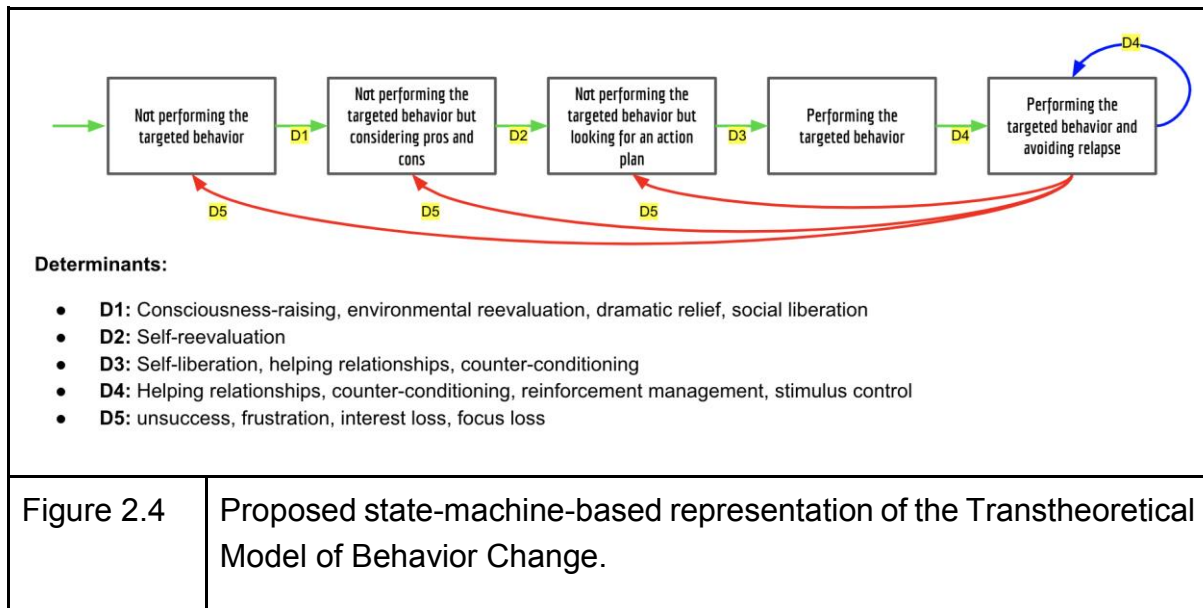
Not performing the targeted behavior

D1

Not performing the targeted behavior but considering pros and cons

D2

Not performing the targeted behavior but looking for an action plan

D3

Performing the targeted behavior

D4

Performing the targeted behavior and avoiding relapse

D4

D5

D5

D5

Determinants:

- D1: Consciousness-raising, environmental reevaluation, dramatic relief, social liberation
- D2: Self-reevaluation
- D3: Self-liberation, helping relationships, counter-conditioning
- D4: Helping relationships, counter-conditioning, reinforcement management, stimulus control
- D5: unsuccess, frustration, interest loss, focus loss

| Figure 2.4 | Proposed state-machine-based representation of the Transtheoretical Model of Behavior Change. |
|---|---|